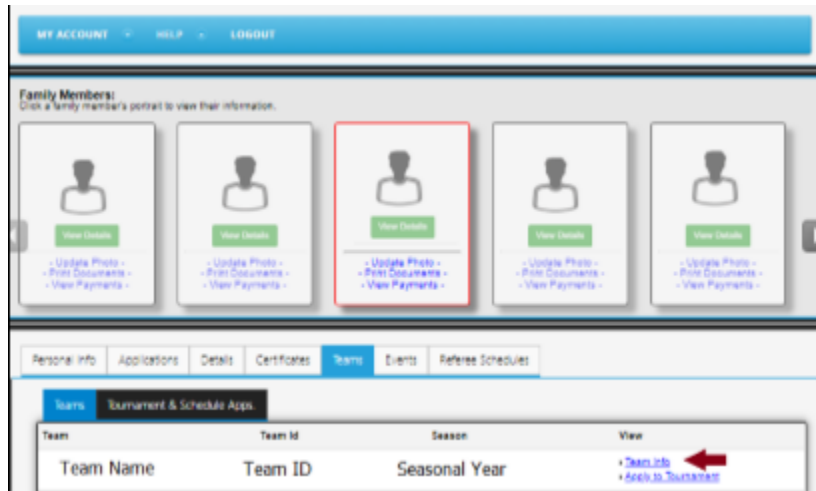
MY ACCOUNT HELP LOGOUT

Family Members:
Click a family member's portrait to view their information.

View Details
- Update Photo -
- Print Documents -
- View Payments -

View Details
- Update Photo -
- Print Documents -
- View Payments -

View Details
- Update Photo -
- Print Documents -
- View Payments -

View Details
- Update Photo -
- Print Documents -
- View Payments -

View Details
- Update Photo -
- Print Documents -
- View Payments -

Personal Info | Applications | Details | Certificates | Teams | Events | Referee Schedules

Teams | Tournament & Schedule Apps.

| Team | Team Id | Season | View |
|---|---|---|---|
| Team Name | Team ID | Seasonal Year | • Team Info • Apply to Tournament |